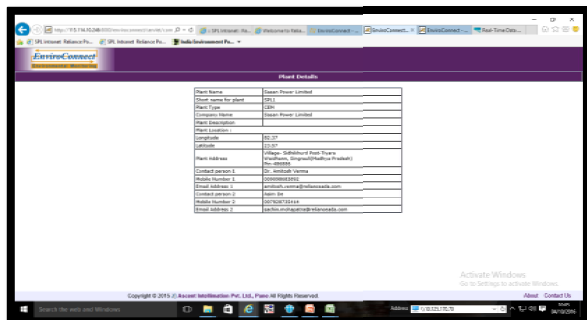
http://115.114.70.248/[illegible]
SPL Intranet - Re... | Welcome to Relia... | EnviroConnect | EnviroConnect | EnviroConnect - ... | Real-Time Data...
SPL Intranet: Reliance Po... | SPL Intranet: Reliance Po... | India Environment Po...

EnviroConnect
Environment Monitoring

Plant Details

| | |
|---|---|
| Plant Name | Sasan Power Limited |
| Short name for plant | SPL1 |
| Plant Type | CEM |
| Company Name | Sasan Power Limited |
| Plant Description | |
| Plant Location : | |
| Longitude | 82.37 |
| Latitude | 23.97 |
| Plant Address | Village- Sidhikhurd Post-Tiyara Waidhann, Singrauli(Madhya Pradesh) Pin-486886 |
| Contact person 1 | Dr. Amitosh Verma |
| Mobile Number 1 | 009808863952 |
| Email Address 1 | amitosh.verma@relianceada.com |
| Contact person 2 | Admin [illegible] |
| Mobile Number 2 | 007828735144 |
| Email Address 2 | sachin.mohapatra@relianceada.com |

Activate Windows
Go to Settings to activate Windows.

Copyright © 2015 | Ascent Intellimation Pvt. Ltd., Pune All Rights Reserved.

About Contact Us

Search the web and Windows

Address 115.124.170.78

04/10/2016